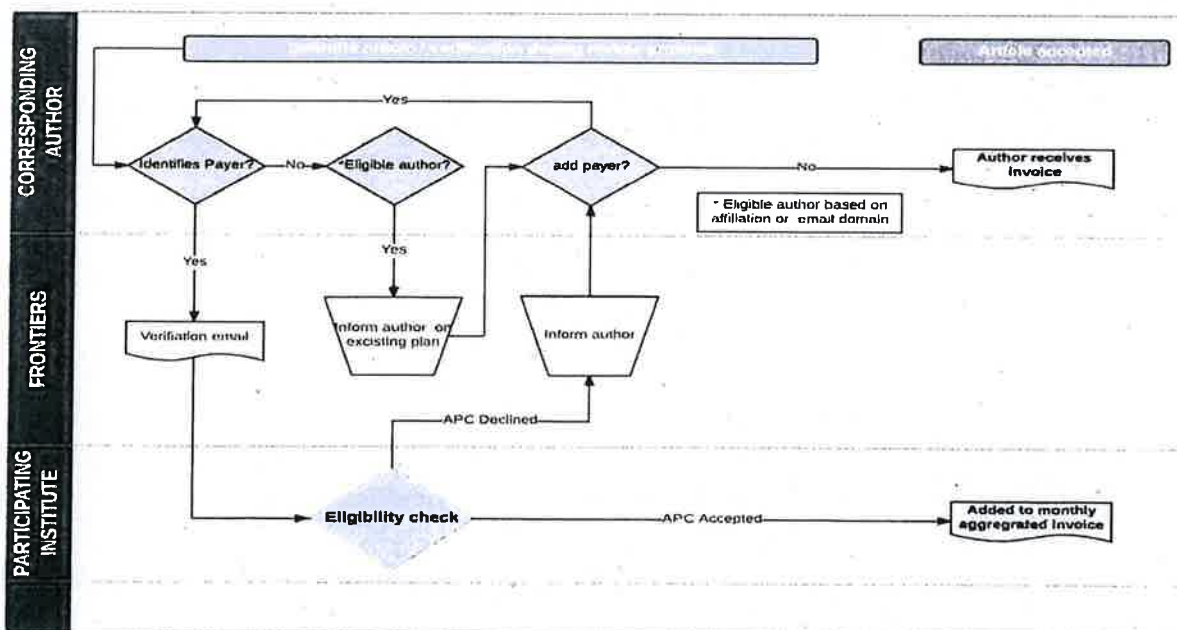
CORRESPONDING AUTHOR

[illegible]

Article accepted

Yes

Identifies Payer?

No

*Eligible author?

add payer?

No

Author receives invoice

* Eligible author based on affiliation or email domain

FRONTIERS

Yes

Yes

Verification email

Inform author on excisting plan

Inform author

APC Declined

PARTICIPATING INSTITUTE

Eligibility check

APC Accepted

Added to monthly aggregrated invoice